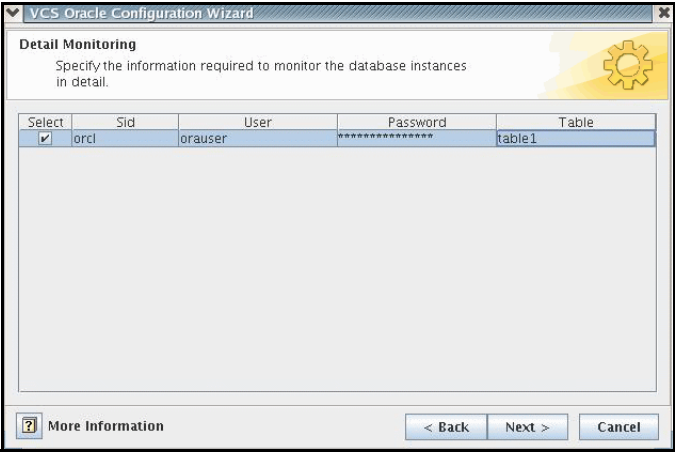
VCS Oracle Configuration Wizard

Detail Monitoring

Specify the information required to monitor the database instances in detail.

| Select | Sid | User | Password | Table |
|---|---|---|---|---|
| ✔ | orcl | orauser | **************** | table1 |

? More Information

< Back  Next >  Cancel